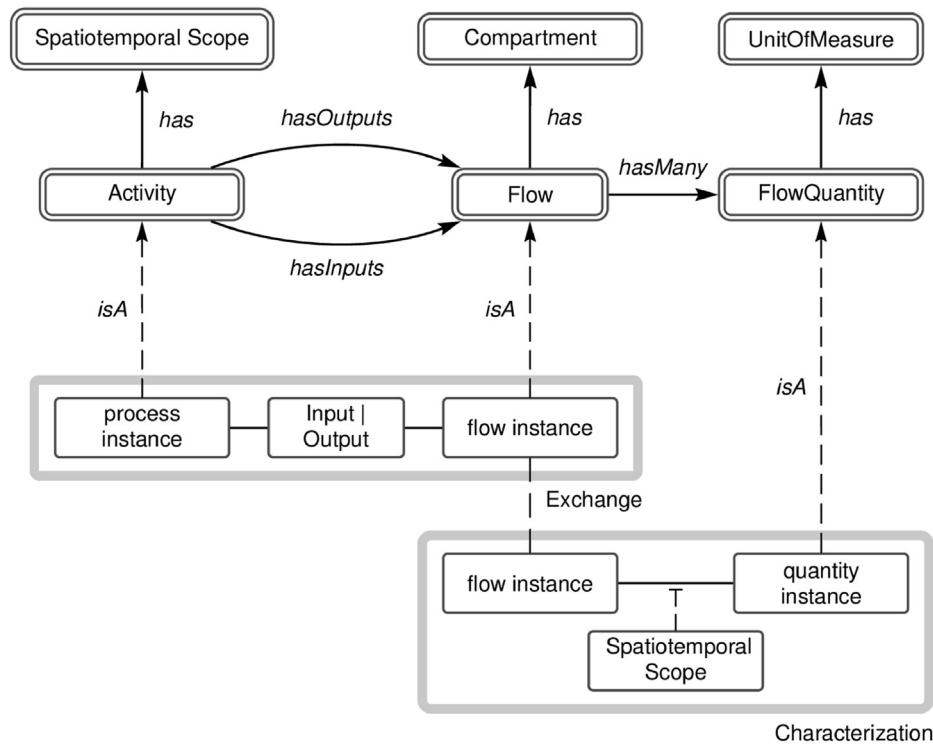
Spatiotemporal Scope

Compartment

UnitOfMeasure

has

hasOutputs

has

has

Activity

Flow

hasMany

FlowQuantity

hasInputs

isA

isA

isA

process instance

Input | Output

flow instance

Exchange

flow instance

quantity instance

Spatiotemporal Scope

Characterization